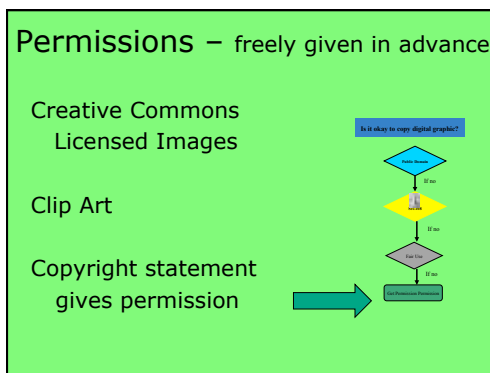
Permissions – freely given in advance

Creative Commons Licensed Images

Clip Art

Copyright statement gives permission

Is it okay to copy digital graphic?

Public Domain

If no

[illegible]

If no

Fair Use

If no

Get Permission Permission